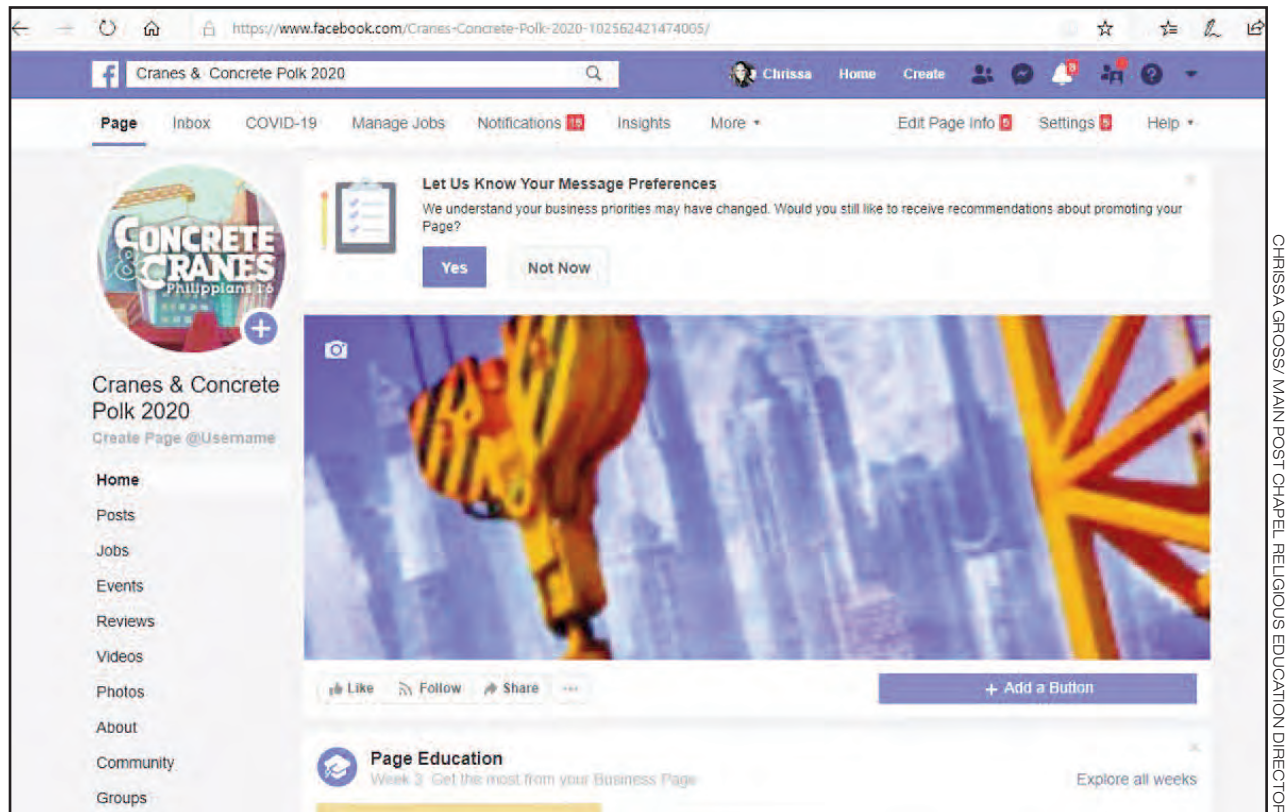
https://www.facebook.com/Cranes-Concrete-Polk-2020-102562421474005/

Cranes & Concrete Polk 2020

Chrissa Home Create

Page Inbox COVID-19 Manage Jobs Notifications 15 Insights More ▾ Edit Page Info 5 Settings 5 Help ▾

CONCRETE & CRANES Philippians 1:6

Cranes & Concrete Polk 2020
Create Page @Username

Home
Posts
Jobs
Events
Reviews
Videos
Photos
About
Community
Groups

Let Us Know Your Message Preferences
We understand your business priorities may have changed. Would you still like to receive recommendations about promoting your Page?

Yes Not Now

Like Follow Share ···

+ Add a Button

Page Education
Week 3: Get the most from your Business Page

Explore all weeks

CHRISSA GROSS/ MAIN POST CHAPEL RELIGIOUS EDUCATION DIRECTOR